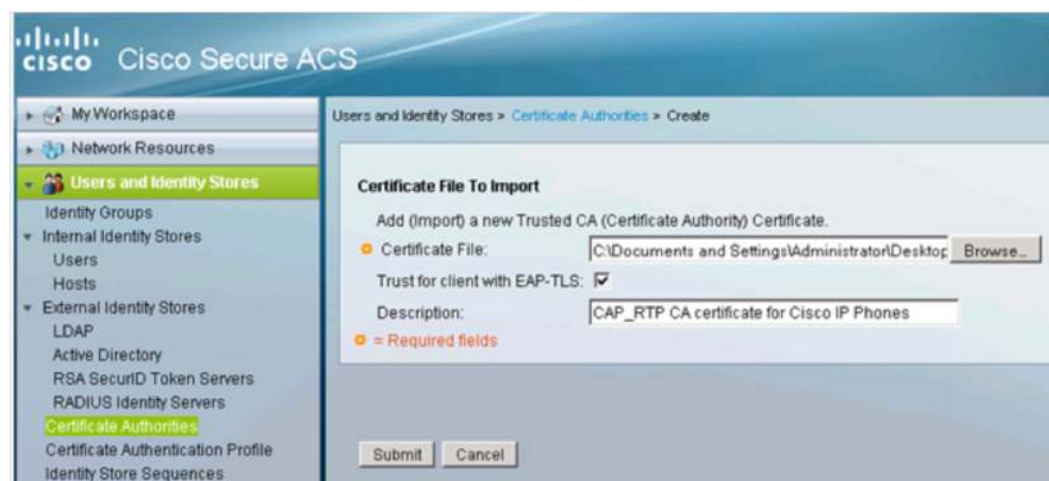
cisco Cisco Secure ACS

My Workspace
Network Resources
Users and Identity Stores
Identity Groups
Internal Identity Stores
Users
Hosts
External Identity Stores
LDAP
Active Directory
RSA SecurID Token Servers
RADIUS Identity Servers
Certificate Authorities
Certificate Authentication Profile
Identity Store Sequences

Users and Identity Stores > Certificate Authorities > Create

Certificate File To Import

Add (Import) a new Trusted CA (Certificate Authority) Certificate.

Certificate File: C:\Documents and Settings\Administrator\Desktop Browse...

Trust for client with EAP-TLS: ☑

Description: CAP_RTP CA certificate for Cisco IP Phones

= Required fields

Submit Cancel